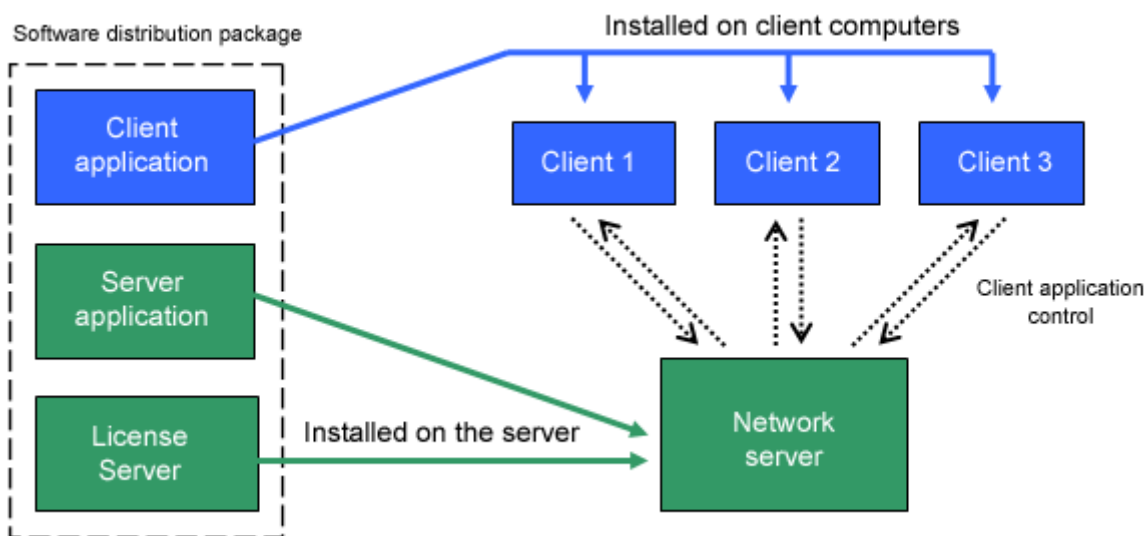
Software distribution package

Client application

Server application

License Server

Installed on client computers

Client 1

Client 2

Client 3

Client application control

Installed on the server

Network server